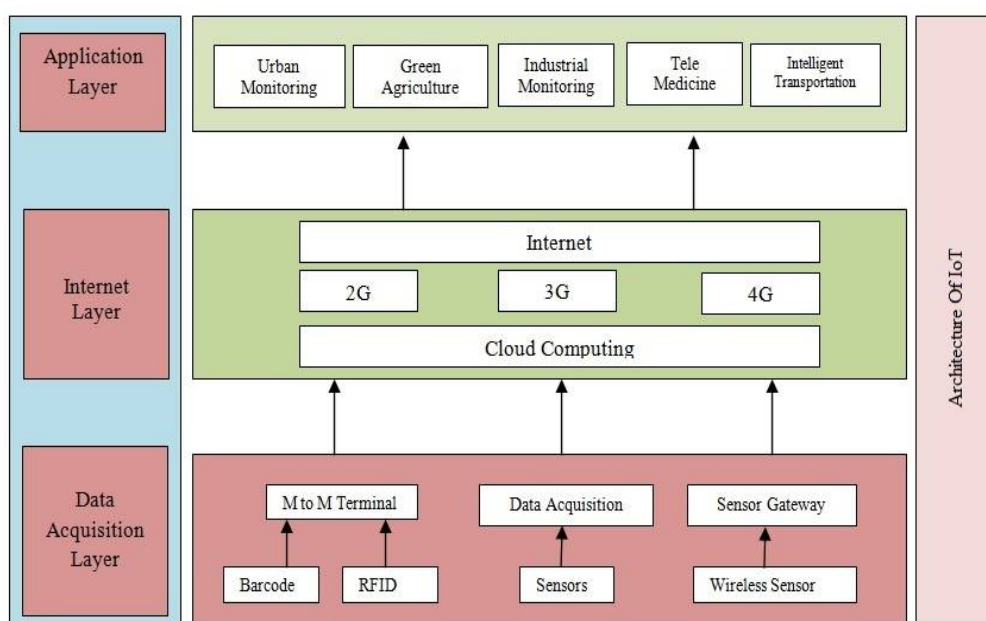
Application Layer

Urban Monitoring

Green Agriculture

Industrial Monitoring

Tele Medicine

Intelligent Transportation

Internet Layer

Internet

2G

3G

4G

Cloud Computing

Data Acquisition Layer

M to M Terminal

Data Acquisition

Sensor Gateway

Barcode

RFID

Sensors

Wireless Sensor

Architecture Of IoT